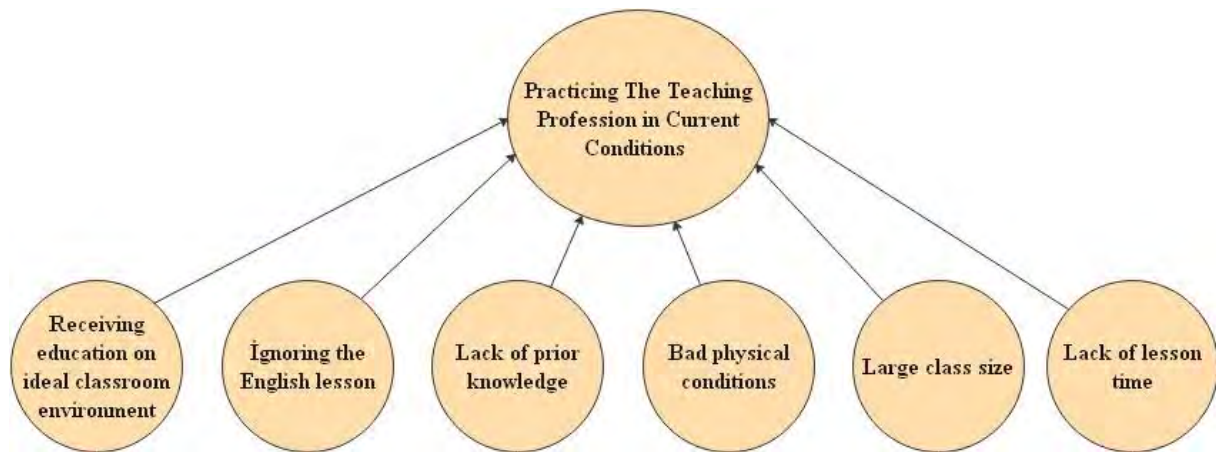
Practicing The Teaching Profession in Current Conditions

Receiving education on ideal classroom environment

İgnoring the English lesson

Lack of prior knowledge

Bad physical conditions

Large class size

Lack of lesson time